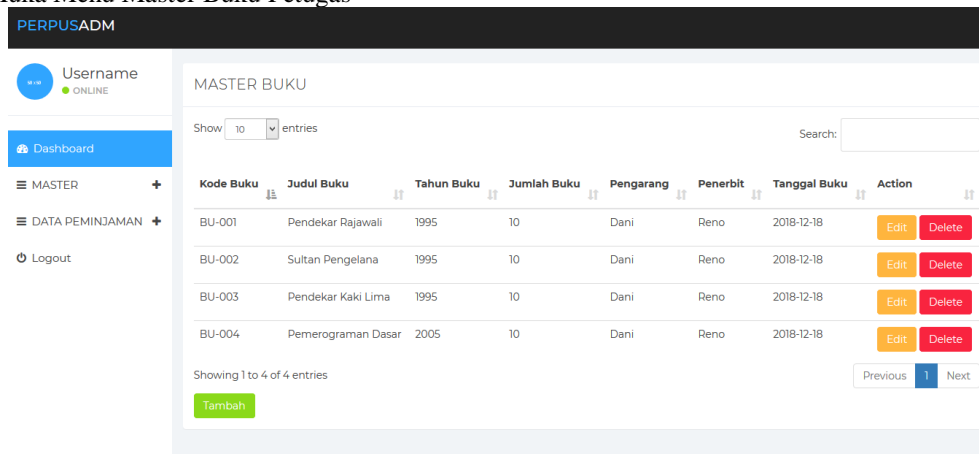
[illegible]ka Menu Master Buku Petugas

PERPUSADM

Username
ONLINE

Dashboard
MASTER +
DATA PEMINJAMAN +
Logout

MASTER BUKU

Show 10 entries

Search:

| Kode Buku | Judul Buku | Tahun Buku | Jumlah Buku | Pengarang | Penerbit | Tanggal Buku | Action |
|---|---|---|---|---|---|---|---|
| BU-001 | Pendekar Rajawali | 1995 | 10 | Dani | Reno | 2018-12-18 | Edit Delete |
| BU-002 | Sultan Pengelana | 1995 | 10 | Dani | Reno | 2018-12-18 | Edit Delete |
| BU-003 | Pendekar Kaki Lima | 1995 | 10 | Dani | Reno | 2018-12-18 | Edit Delete |
| BU-004 | Pemerograman Dasar | 2005 | 10 | Dani | Reno | 2018-12-18 | Edit Delete |

Showing 1 to 4 of 4 entries

Previous 1 Next

Tambah